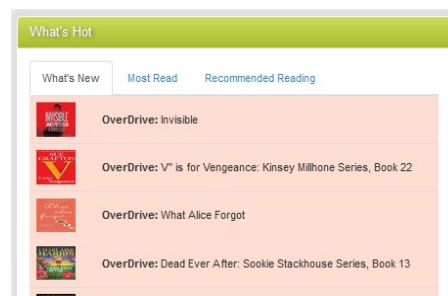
What's Hot

What's New | Most Read | Recommended Reading

INVISIBLE

**OverDrive:** Invisible

SUE GRAFTON V

**OverDrive:** V" is for Vengeance: Kinsey Millhone Series, Book 22

What Alice Forgot

**OverDrive:** What Alice Forgot

**OverDrive:** Dead Ever After: Sookie Stackhouse Series, Book 13